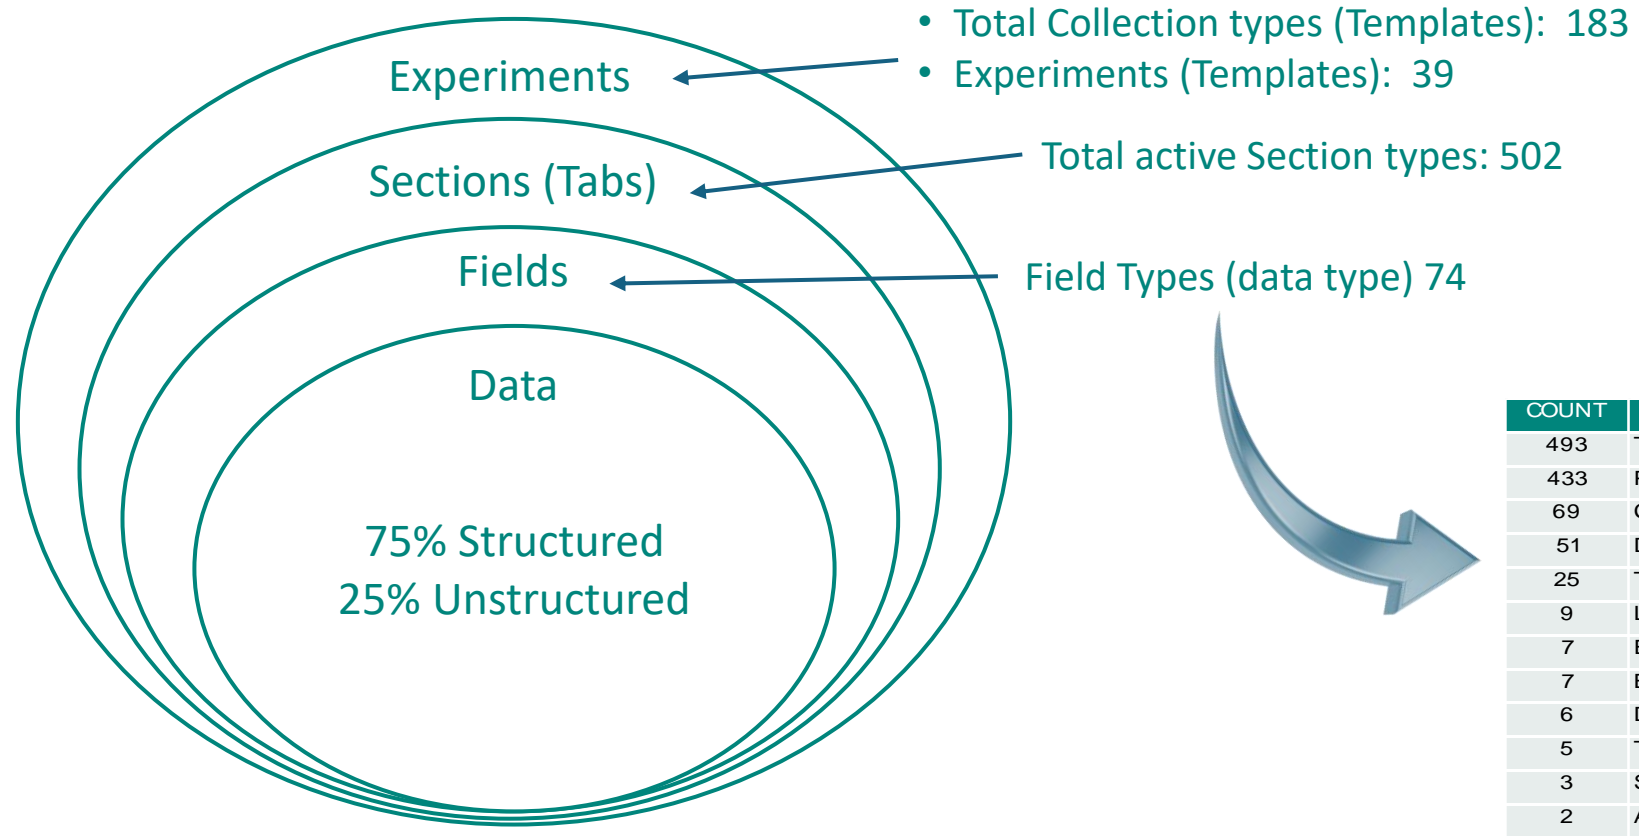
Experiments

Sections (Tabs)

Fields

Data

75% Structured
25% Unstructured

• Total Collection types (Templates): 183
• Experiments (Templates): 39

Total active Section types: 502

Field Types (data type) 74

| COUNT | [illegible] |
|---|---|
| 493 | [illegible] |
| 433 | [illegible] |
| 69 | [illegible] |
| 51 | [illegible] |
| 25 | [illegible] |
| 9 | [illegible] |
| 7 | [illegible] |
| 7 | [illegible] |
| 6 | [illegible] |
| 5 | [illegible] |
| 3 | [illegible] |
| 2 | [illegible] |